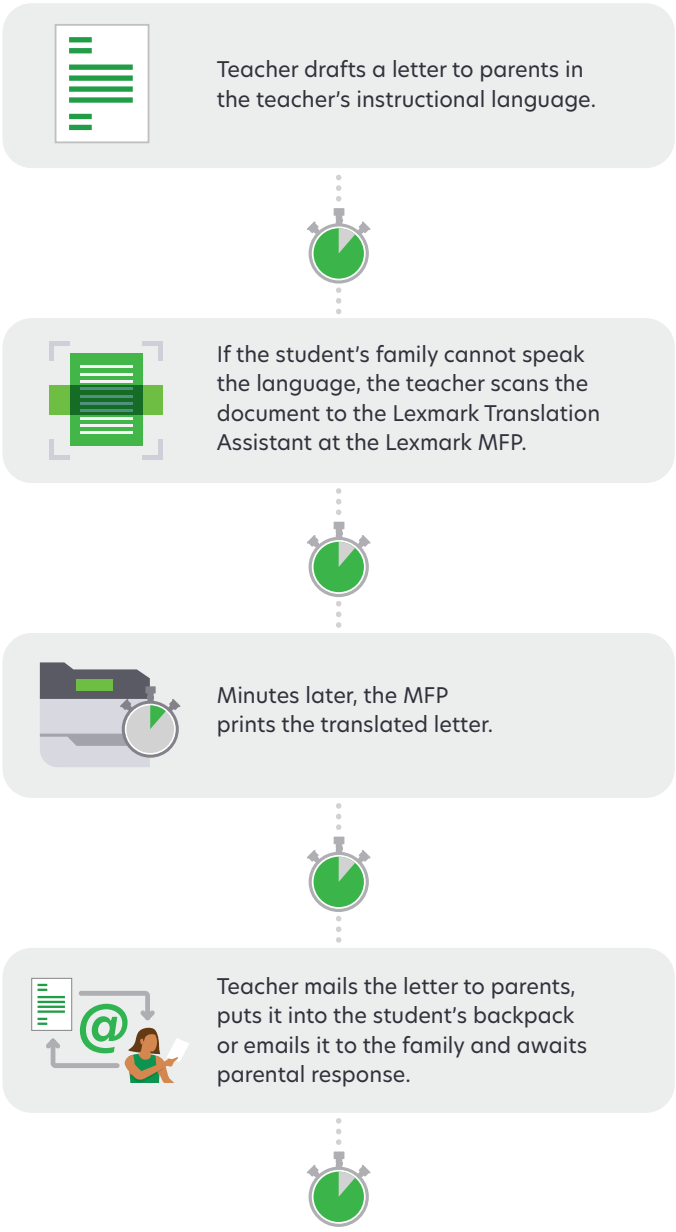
Teacher drafts a letter to parents in the teacher's instructional language.

If the student's family cannot speak the language, the teacher scans the document to the Lexmark Translation Assistant at the Lexmark MFP.

Minutes later, the MFP prints the translated letter.

Teacher mails the letter to parents, puts it into the student's backpack or emails it to the family and awaits parental response.

@